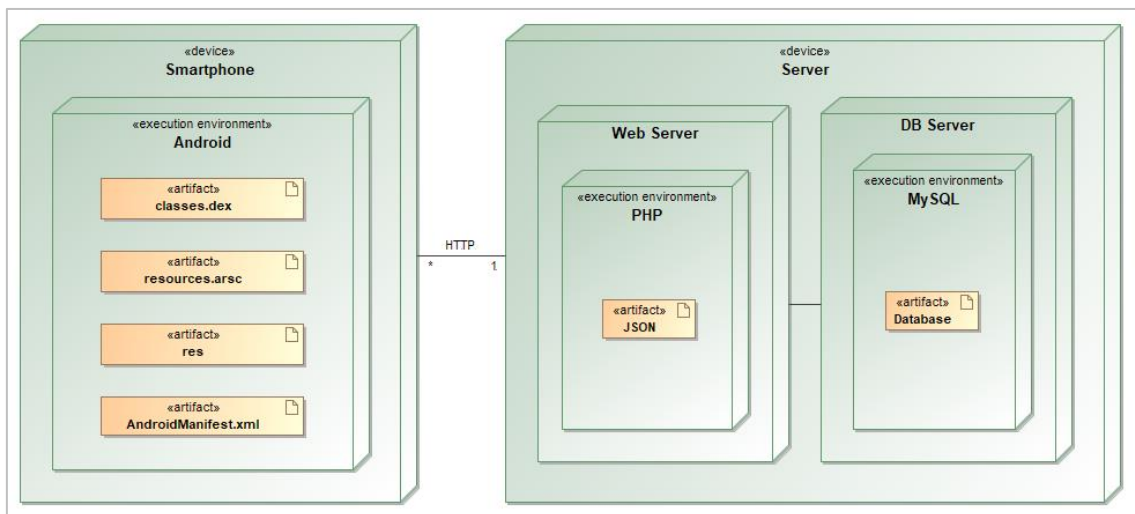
«device»
Smartphone

«execution environment»
Android

«artifact»
classes.dex

«artifact»
resources.arsc

«artifact»
res

«artifact»
AndroidManifest.xml

HTTP
*
1

«device»
Server

Web Server

«execution environment»
PHP

«artifact»
JSON

DB Server

«execution environment»
MySQL

«artifact»
Database